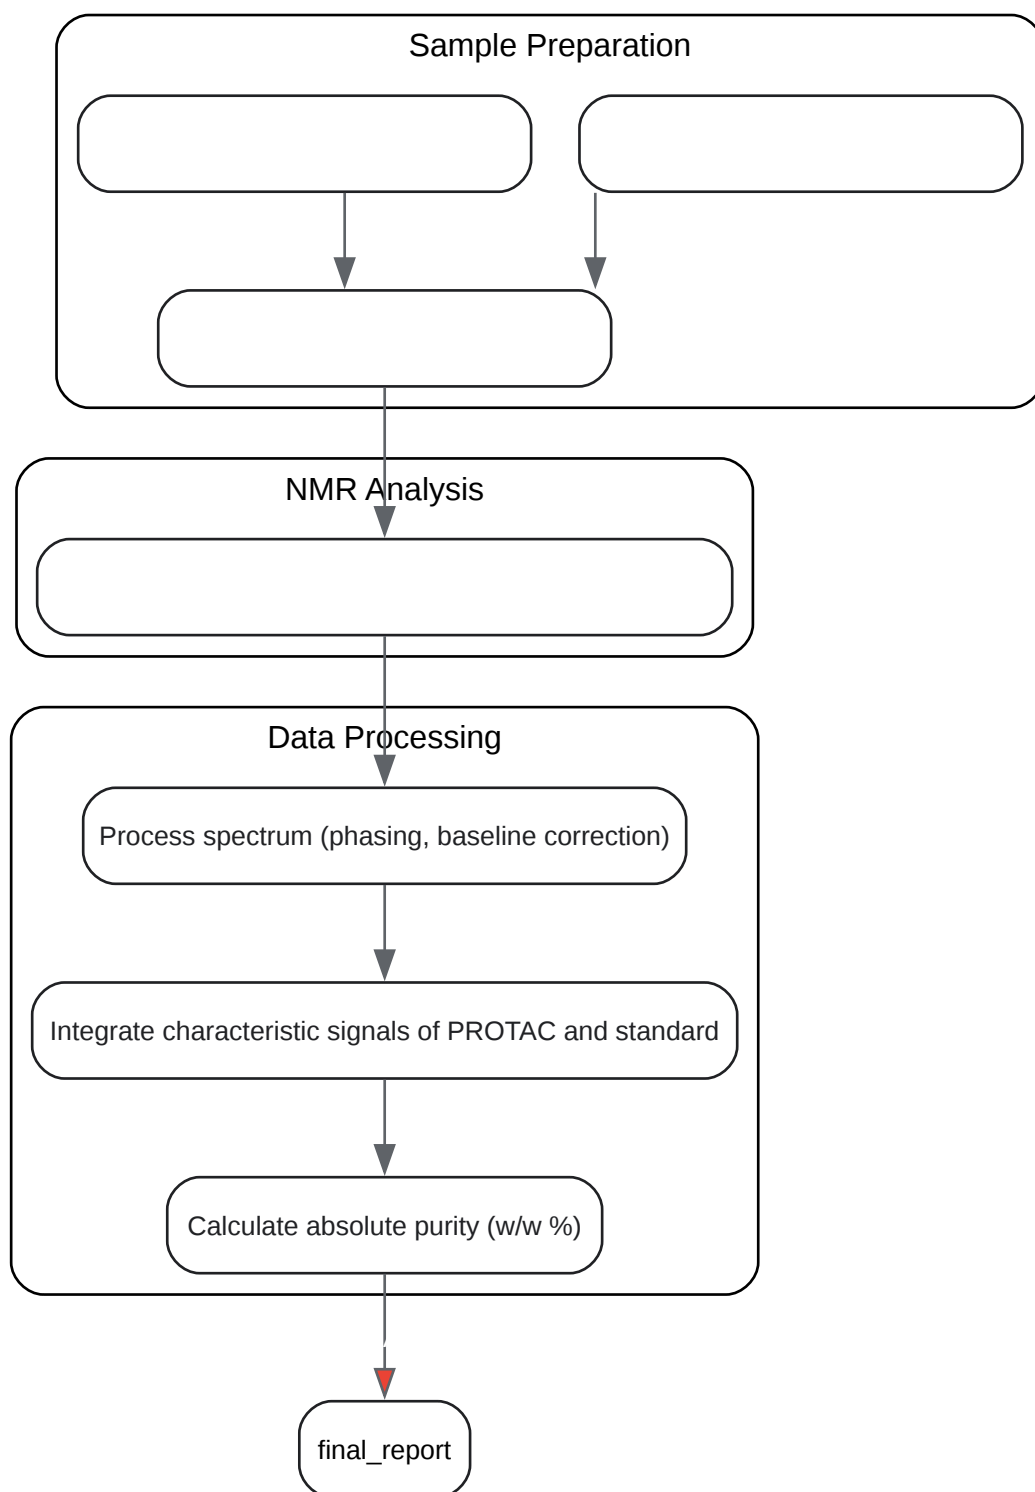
Sample Preparation

NMR Analysis

Data Processing

Process spectrum (phasing, baseline correction)

Integrate characteristic signals of PROTAC and standard

Calculate absolute purity (w/w %)

final_report